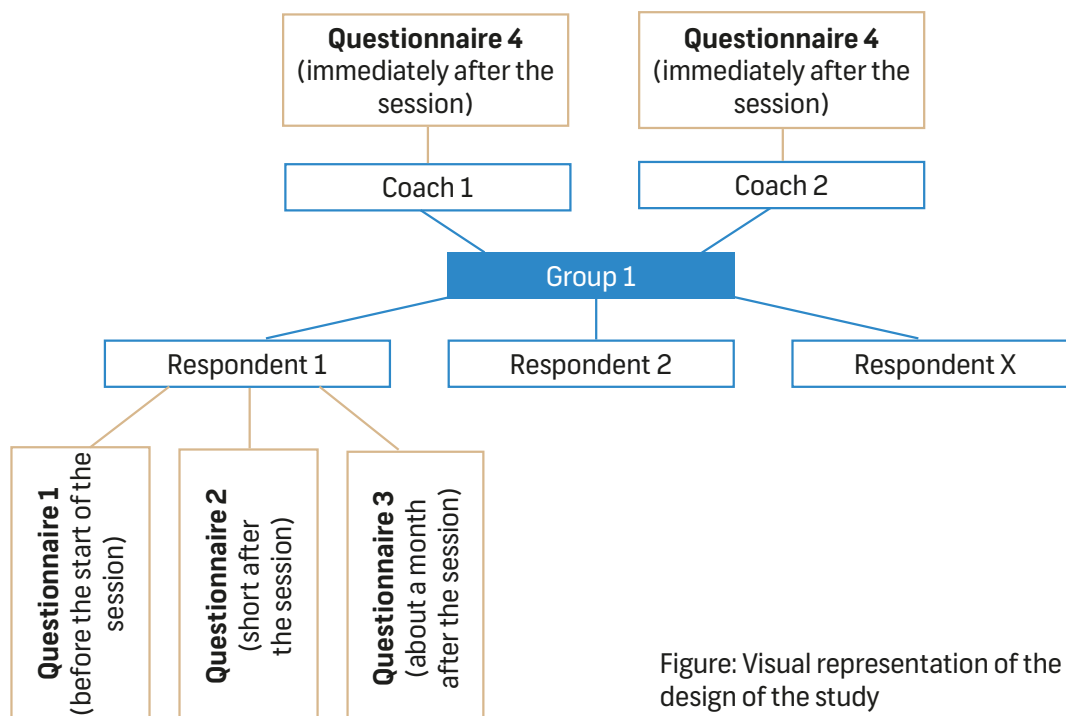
**Questionnaire 4** (immediately after the session)

**Questionnaire 4** (immediately after the session)

Coach 1

Coach 2

Group 1

Respondent 1

Respondent 2

Respondent X

**Questionnaire 1** (before the start of the session)

**Questionnaire 2** (short after the session)

**Questionnaire 3** (about a month after the session)

Figure: Visual representation of the design of the study